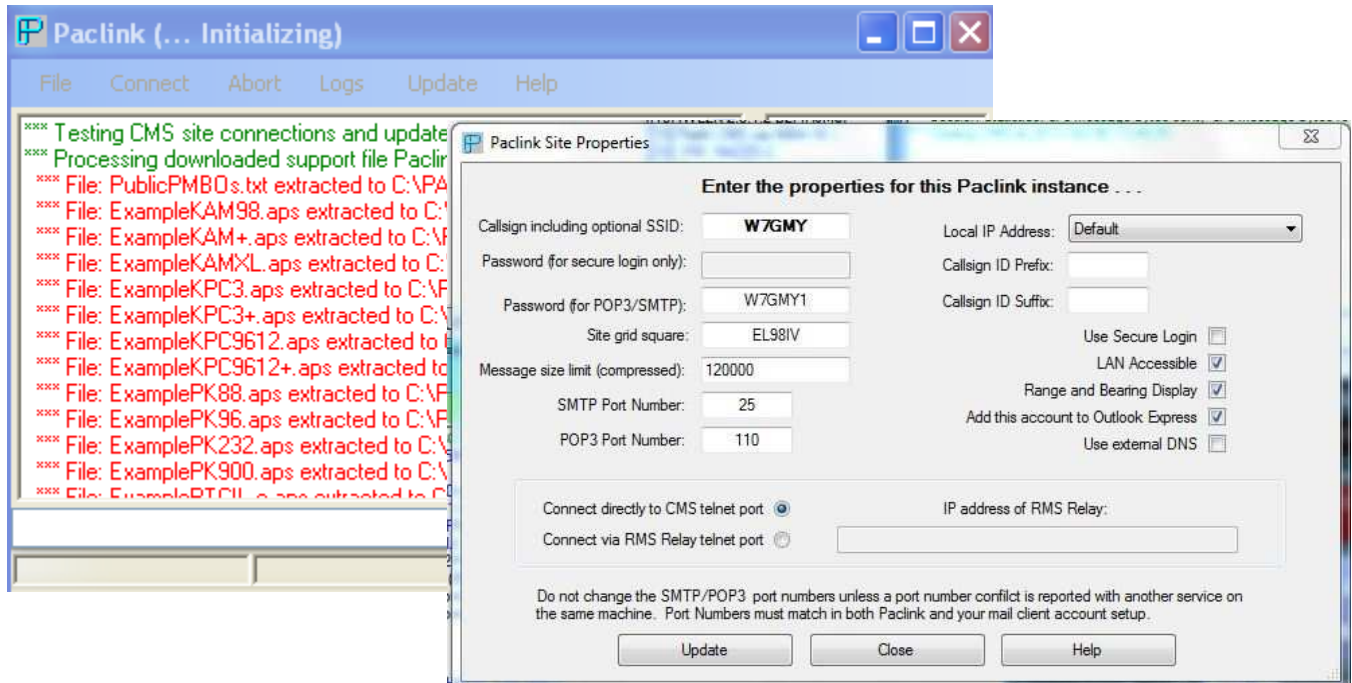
Paclink (... Initializing)

File Connect Abort Logs Update Help

*** Testing CMS site connections and update
*** Processing downloaded support file Paclin
*** File: PublicPMBOs.txt extracted to C:\PA
*** File: ExampleKAM98.aps extracted to C:\
*** File: ExampleKAM+.aps extracted to C:\
*** File: ExampleKAMXL.aps extracted to C:
*** File: ExampleKPC3.aps extracted to C:\
*** File: ExampleKPC3+.aps extracted to C:\
*** File: ExampleKPC9612.aps extracted to
*** File: ExampleKPC9612+.aps extracted to
*** File: ExamplePK88.aps extracted to C:\
*** File: ExamplePK96.aps extracted to C:\
*** File: ExamplePK232.aps extracted to C:\
*** File: ExamplePK900.aps extracted to C:\
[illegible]

Paclink Site Properties

Enter the properties for this Paclink instance . . .

Callsign including optional SSID: W7GMY
Password (for secure login only):
Password (for POP3/SMTP): W7GMY1
Site grid square: EL98IV
Message size limit (compressed): 120000
SMTP Port Number: 25
POP3 Port Number: 110

Local IP Address: Default
Callsign ID Prefix:
Callsign ID Suffix:
Use Secure Login
LAN Accessible
Range and Bearing Display
Add this account to Outlook Express
Use external DNS

Connect directly to CMS telnet port
Connect via RMS Relay telnet port
IP address of RMS Relay:

Do not change the SMTP/POP3 port numbers unless a port number conflict is reported with another service on the same machine. Port Numbers must match in both Paclink and your mail client account setup.

Update Close Help